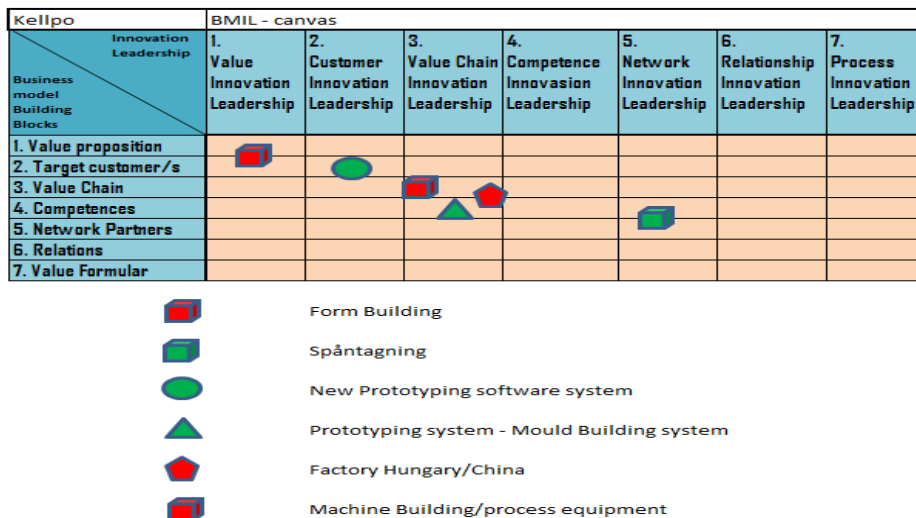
| Kellpo | BMIL - canvas | | | | | | |
|---|---|---|---|---|---|---|---|
| Innovation Leadership / Business model Building Blocks | 1. Value Innovation Leadership | 2. Customer Innovation Leadership | 3. Value Chain Innovation Leadership | 4. Competence Innovasion Leadership | 5. Network Innovation Leadership | 6. Relationship Innovation Leadership | 7. Process Innovation Leadership |
| 1. Value proposition | | | | | | | |
| 2. Target customer/s | | | | | | | |
| 3. Value Chain | | | | | | | |
| 4. Competences | | | | | | | |
| 5. Network Partners | | | | | | | |
| 6. Relations | | | | | | | |
| 7. Value Formular | | | | | | | |

Form Building

Spåntagning

New Prototyping software system

Prototyping system - Mould Building system

Factory Hungary/China

Machine Building/process equipment